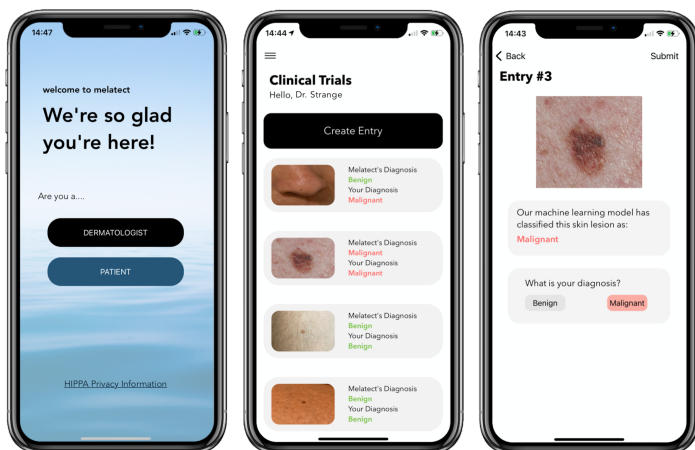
14:47

welcome to melatect

We're so glad you're here!

Are you a....

DERMATOLOGIST

PATIENT

HIPPA Privacy Information

14:44

Clinical Trials

Hello, Dr. Strange

Create Entry

Melatect's Diagnosis
Benign
Your Diagnosis
Malignant

Melatect's Diagnosis
Malignant
Your Diagnosis
Malignant

Melatect's Diagnosis
Benign
Your Diagnosis
Benign

Melatect's Diagnosis
Benign
Your Diagnosis
Benign

14:43

Back

Submit

Entry #3

Our machine learning model has classified this skin lesion as:
Malignant

What is your diagnosis?

Benign

Malignant